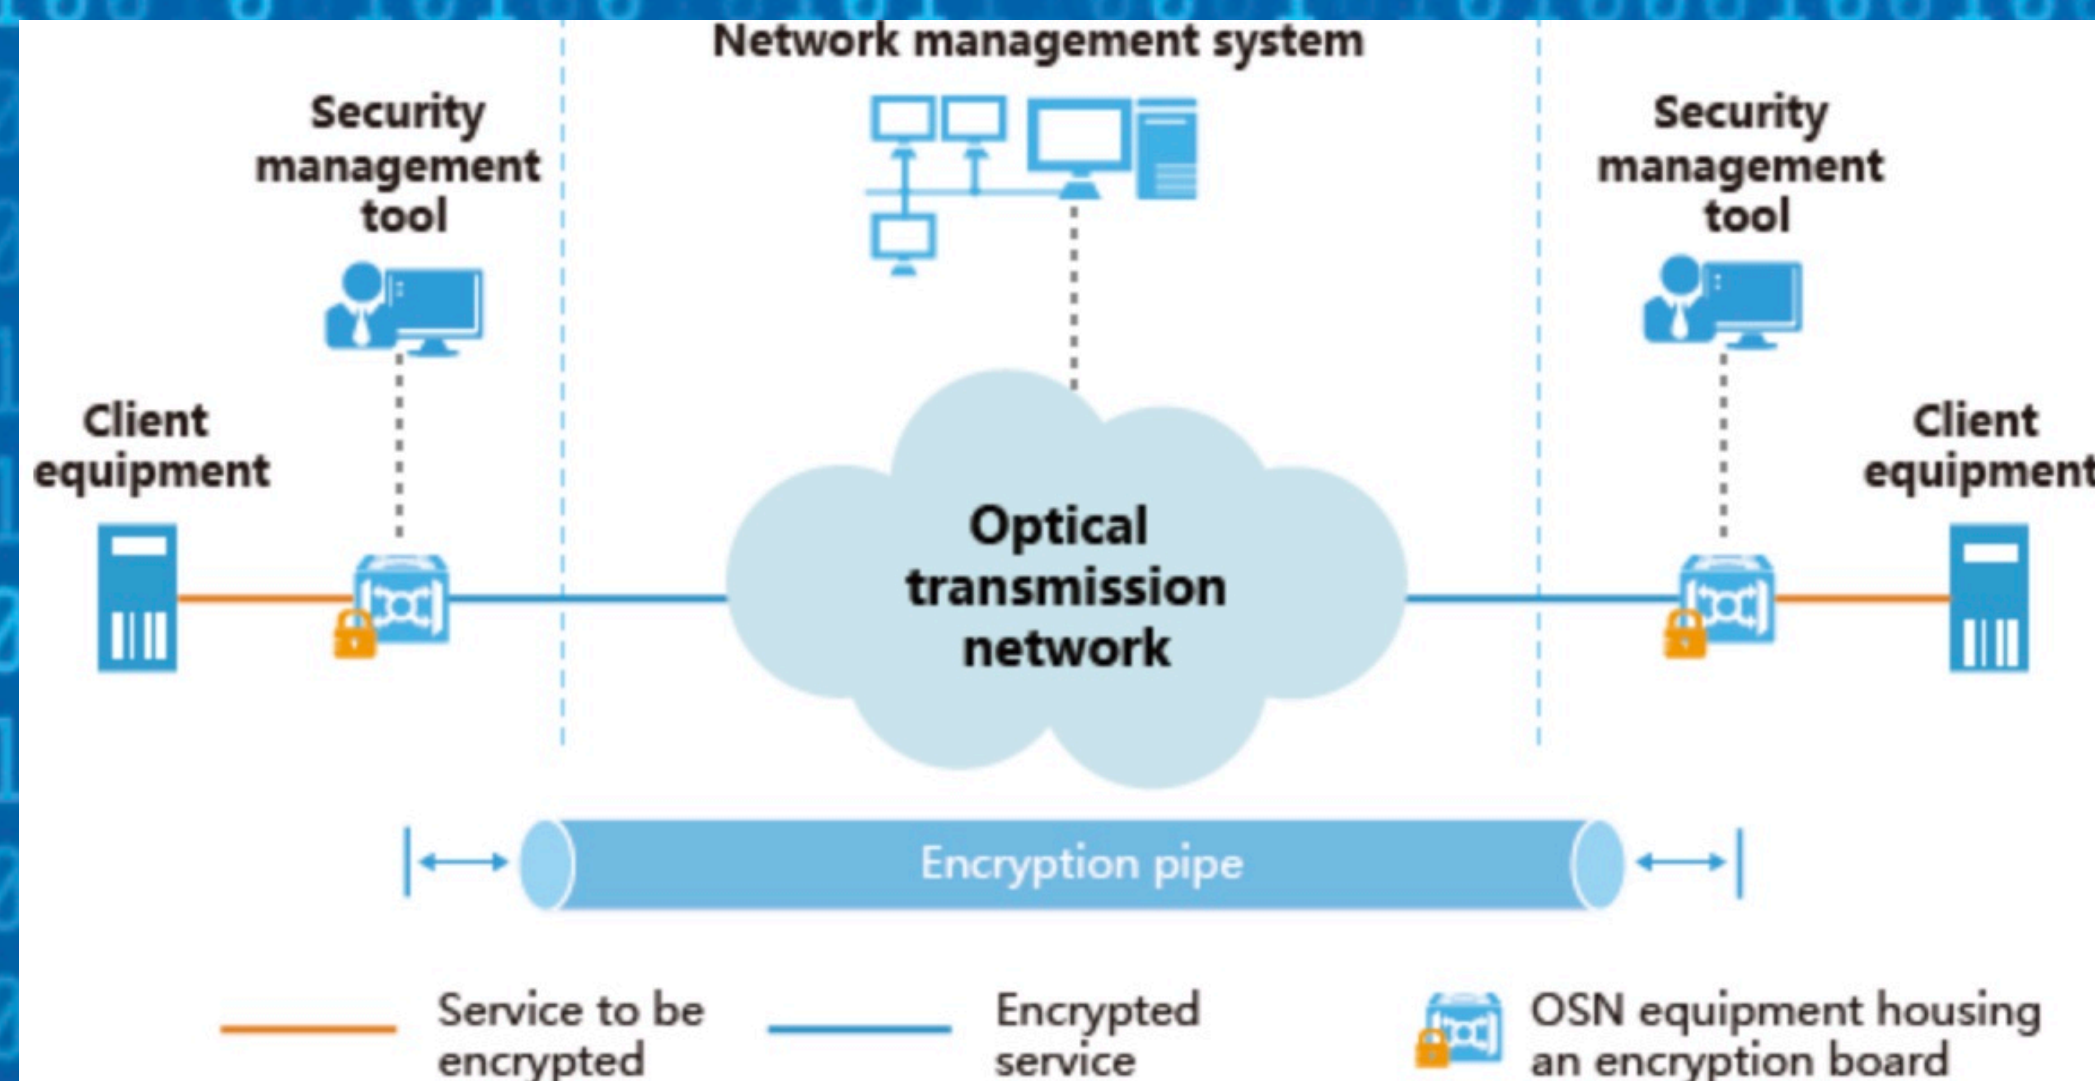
Network management system

Security management tool

Security management tool

Client equipment

Optical transmission network

Client equipment

Encryption pipe

Service to be encrypted

Encrypted service

OSN equipment housing an encryption board